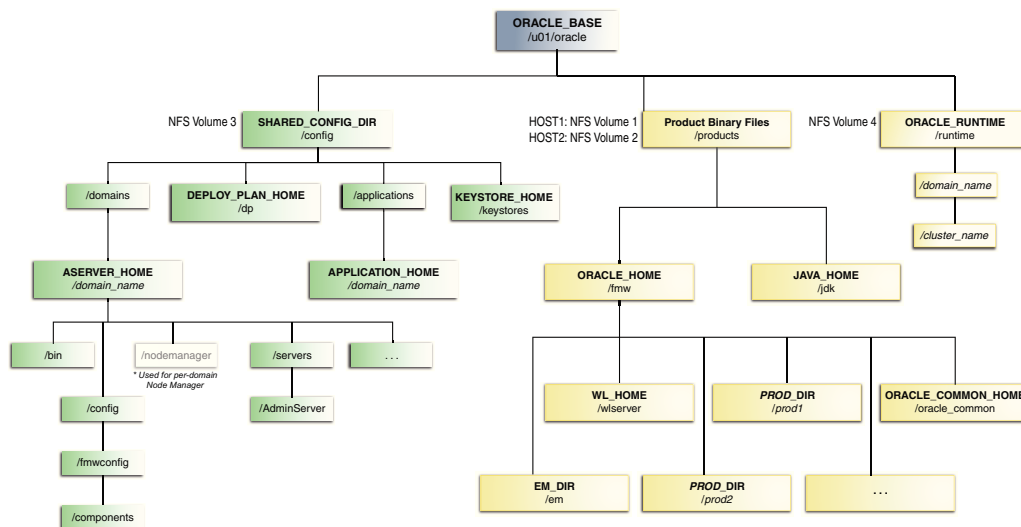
ORACLE_BASE
/u01/oracle

NFS Volume 3
SHARED_CONFIG_DIR
/config

HOST1: NFS Volume 1
HOST2: NFS Volume 2
Product Binary Files
/products

NFS Volume 4
ORACLE_RUNTIME
/runtime

/domain_name

/cluster_name

/domains

DEPLOY_PLAN_HOME
/dp

/applications

KEYSTORE_HOME
/keystores

ASERVER_HOME
/domain_name

APPLICATION_HOME
/domain_name

ORACLE_HOME
/fmw

JAVA_HOME
/jdk

/bin

/nodemanager
* Used for per-domain Node Manager

/servers

. . .

/AdminServer

/config

/fmwconfig

/components

WL_HOME
/wlserver

PROD_DIR
/prod1

ORACLE_COMMON_HOME
/oracle_common

EM_DIR
/em

PROD_DIR
/prod2

. . .